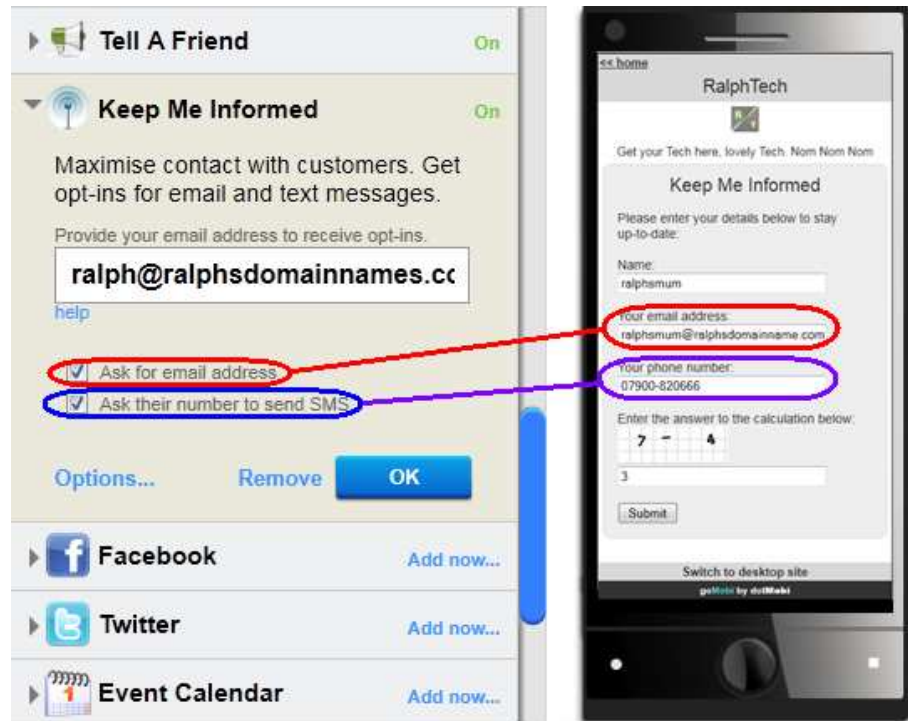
Tell A Friend
On

Keep Me Informed
On

Maximise contact with customers. Get opt-ins for email and text messages.

Provide your email address to receive opt-ins.

ralph@ralphsdomainnames.cc

help

Ask for email address

Ask their number to send SMS

Options...
Remove
OK

Facebook
Add now...

Twitter
Add now...

Event Calendar
Add now...

<< home

RalphTech

Get your Tech here, lovely Tech. Nom Nom Nom

Keep Me Informed

Please enter your details below to stay up-to-date:

Name:
ralphsmum

Your email address:
ralphsmum@ralphsdomainname.com

Your phone number:
07900-820666

Enter the answer to the calculation below:
7 - 4
3

Submit

Switch to desktop site

goMobi by dotMobi